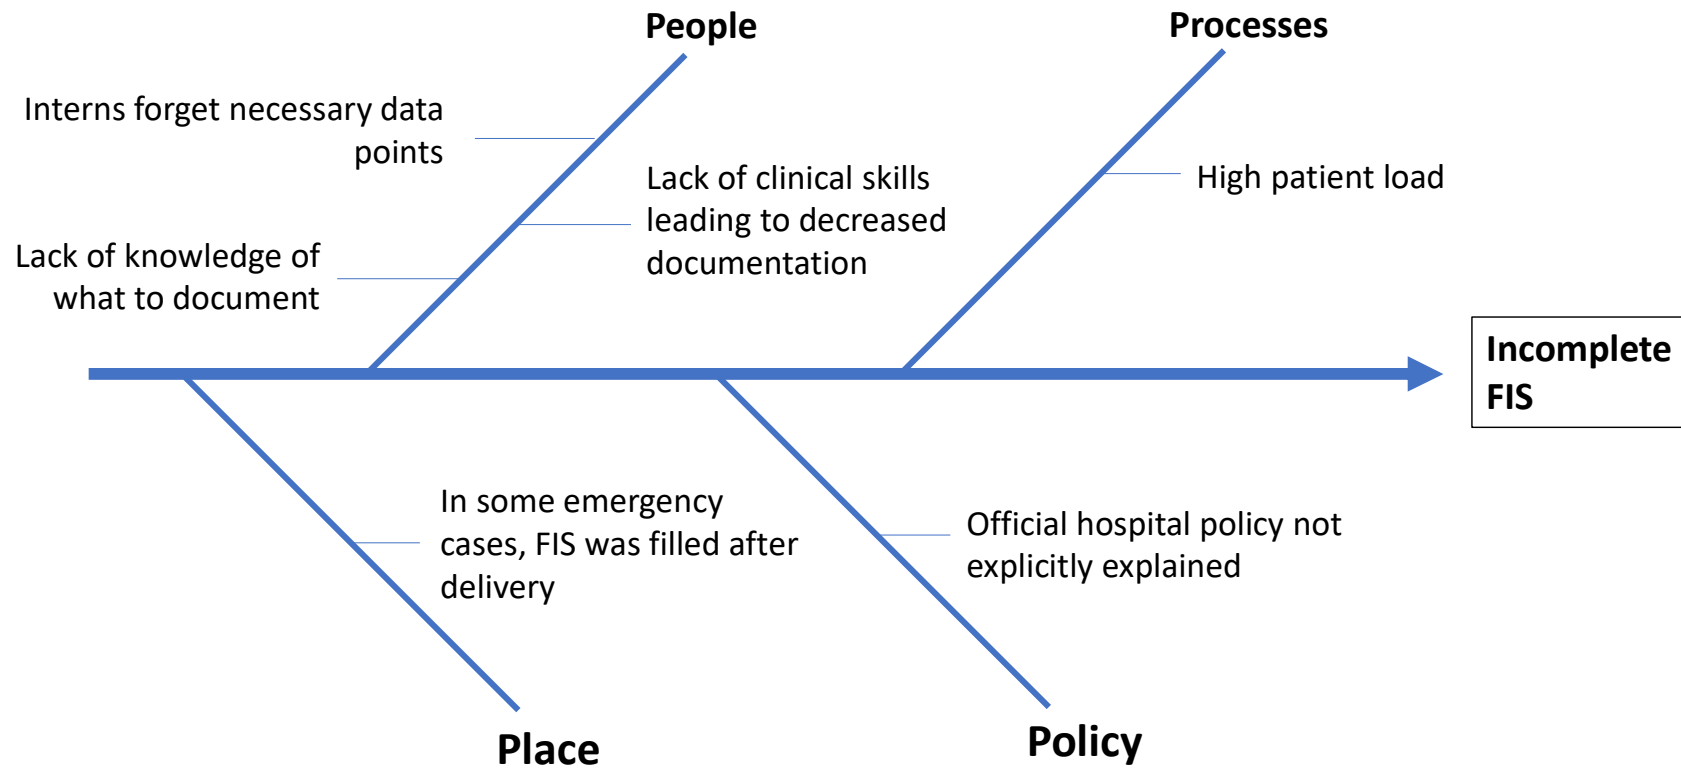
People

Processes

Interns forget necessary data points

Lack of clinical skills leading to decreased documentation

High patient load

Lack of knowledge of what to document

Incomplete FIS

In some emergency cases, FIS was filled after delivery

Official hospital policy not explicitly explained

Place

Policy